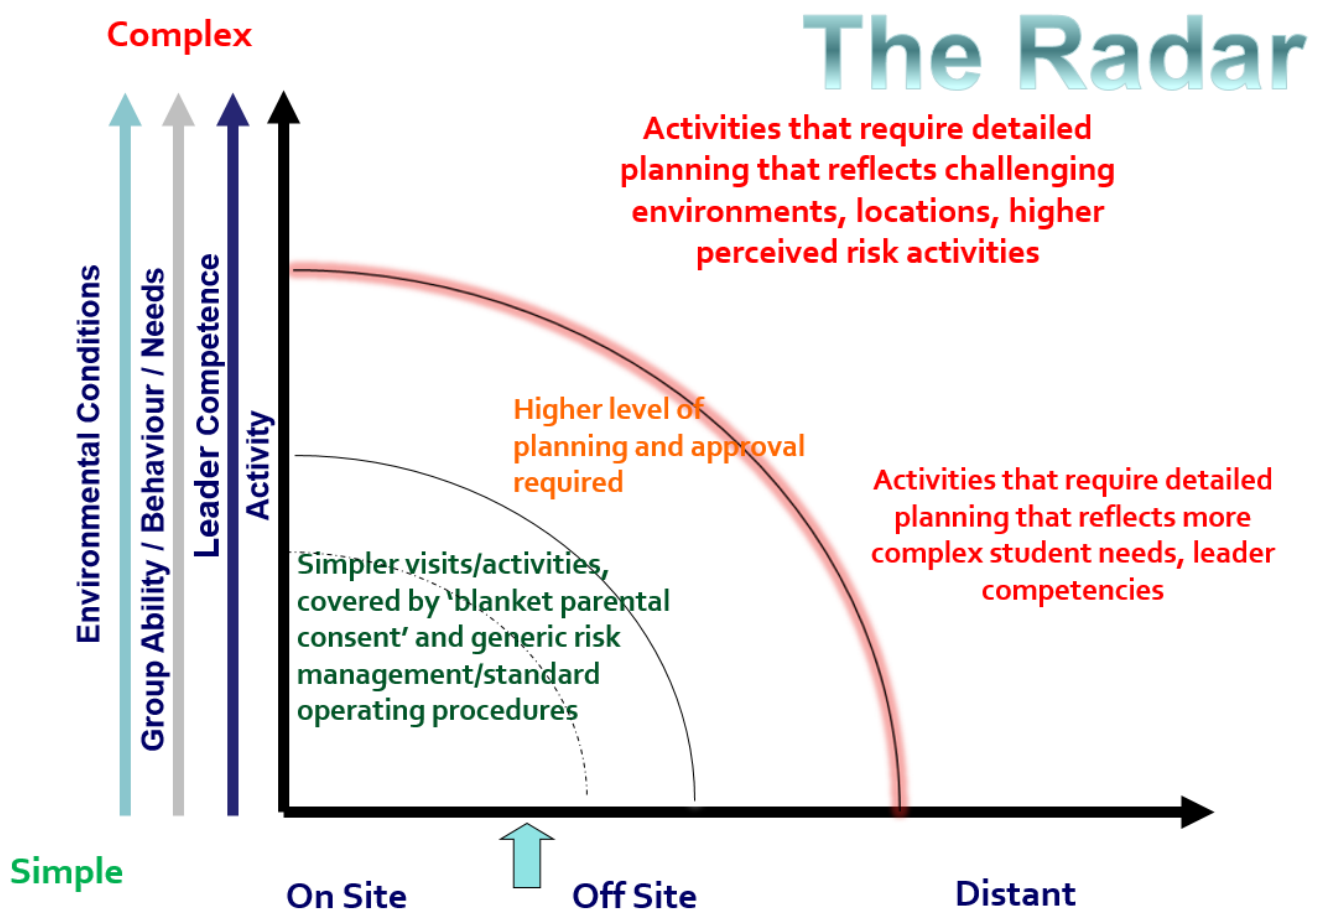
Complex

The Radar

Environmental Conditions

Group Ability / Behaviour / Needs

Leader Competence

Activity

Activities that require detailed planning that reflects challenging environments, locations, higher perceived risk activities

Higher level of planning and approval required

Activities that require detailed planning that reflects more complex student needs, leader competencies

Simpler visits/activities, covered by 'blanket parental consent' and generic risk management/standard operating procedures

Simple

On Site

Off Site

Distant